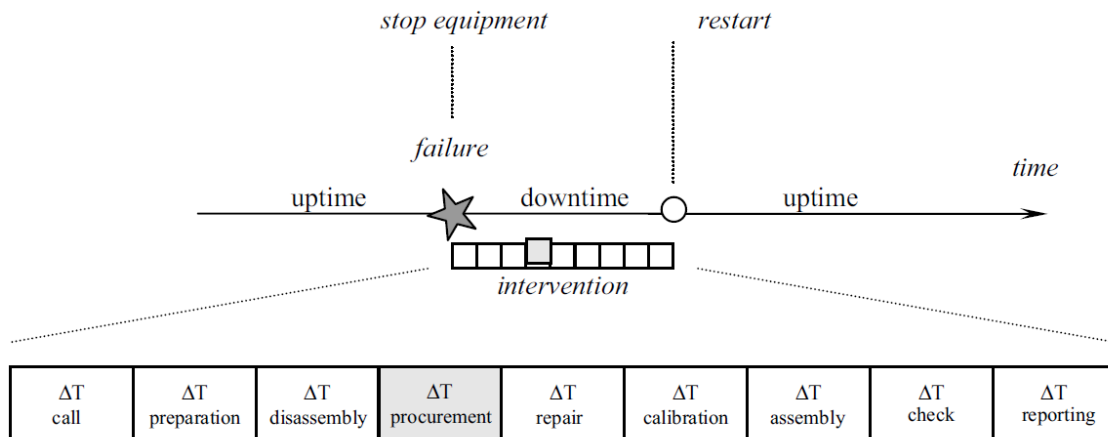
stop equipment

restart

failure

time

uptime

downtime

uptime

intervention

| $\Delta T$ call | $\Delta T$ preparation | $\Delta T$ disassembly | $\Delta T$ procurement | $\Delta T$ repair | $\Delta T$ calibration | $\Delta T$ assembly | $\Delta T$ check | $\Delta T$ reporting |
|---|---|---|---|---|---|---|---|---|